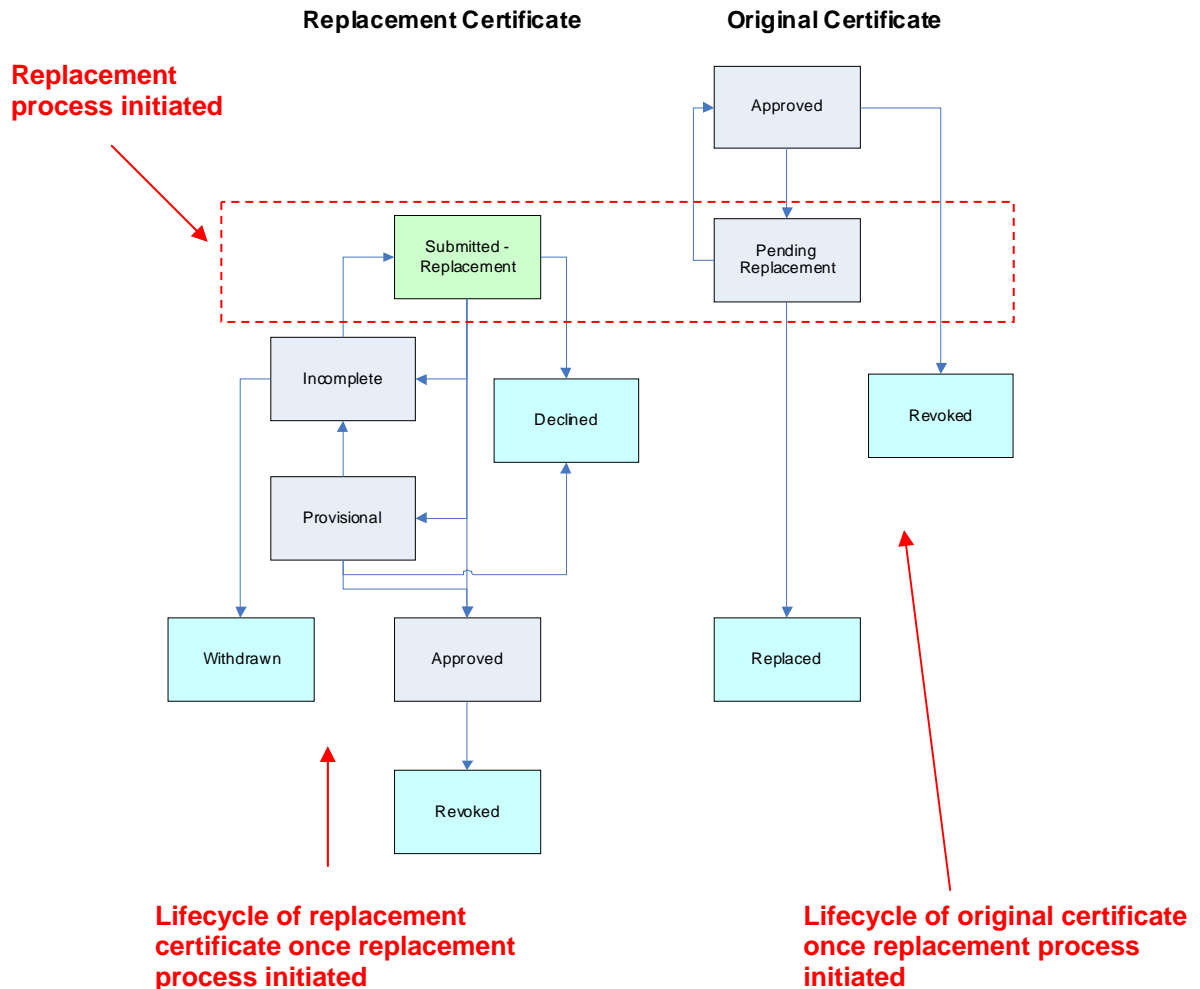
Replacement Certificate

Original Certificate

Replacement process initiated

Approved

Submitted - Replacement

Pending Replacement

Incomplete

Declined

Revoked

Provisional

Withdrawn

Approved

Replaced

Revoked

Lifecycle of replacement certificate once replacement process initiated

Lifecycle of original certificate once replacement process initiated